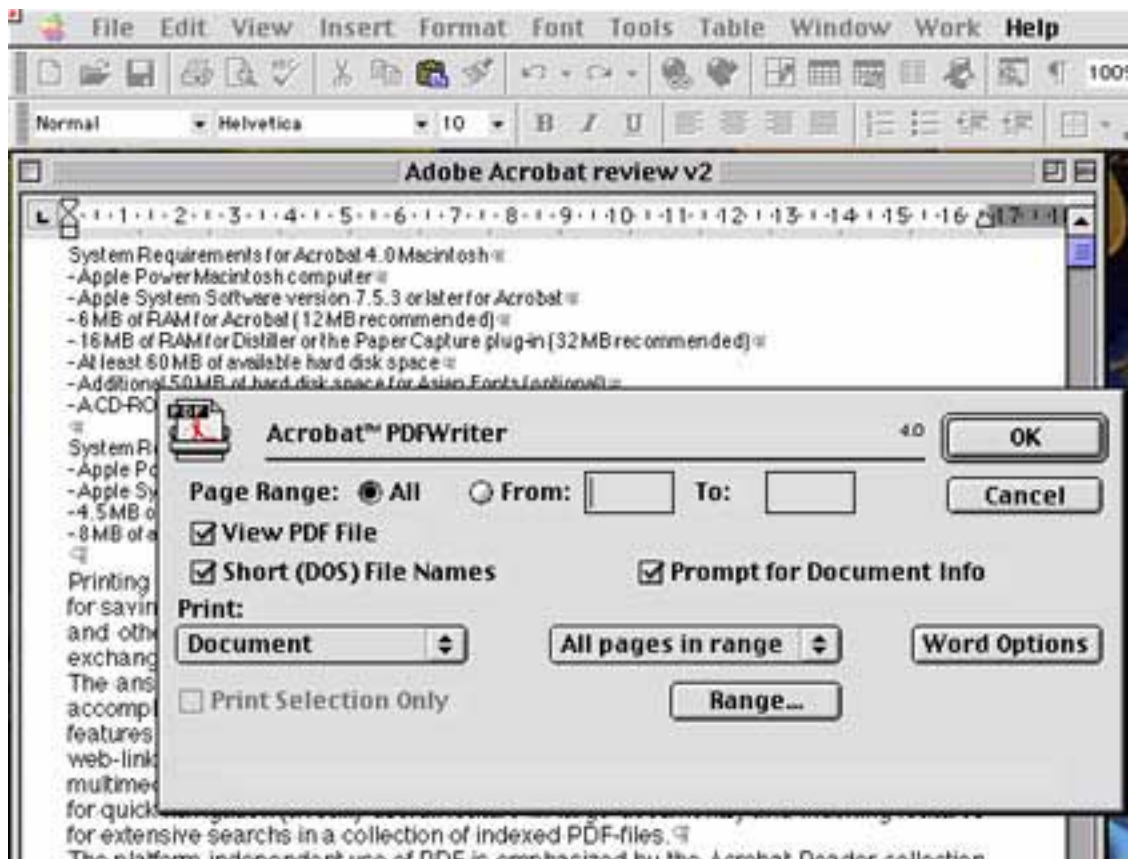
File Edit View Insert Format Font Tools Table Window Work Help

100

Normal Helvetica 10 B I U

Adobe Acrobat review v2

1 2 3 4 5 6 7 8 9 10 11 12 13 14 15 16 17

System Requirements for Acrobat 4.0 Macintosh
-Apple PowerMacintosh computer
-Apple System Software version 7.5.3 or later for Acrobat
-6 MB of RAM for Acrobat (12 MB recommended)
-16 MB of RAM for Distiller or the Paper Capture plug-in (32 MB recommended)
-At least 60 MB of available hard disk space
-Additional 50 MB of hard disk space for Asian Fonts (optional)
-A CD-RO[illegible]

System R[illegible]
-Apple P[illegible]
-Apple Sy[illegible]
-4.5 MB o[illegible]
-8 MB of a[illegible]

Printing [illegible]
for savin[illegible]
and othe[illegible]
exchang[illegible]
The ans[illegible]
accompl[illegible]
features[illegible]
web-link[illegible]
multimed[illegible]
for quick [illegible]
for extensive searchs in a collection of indexed PDF-files.
The platform independent use of PDF is emphasized by the Acrobat Reader collection

PDF

Acrobat™ PDFWriter 4.0

OK

Page Range: All From: To:

Cancel

View PDF File

Short (DOS) File Names

Prompt for Document Info

Print:

Document

All pages in range

Word Options

Print Selection Only

Range...